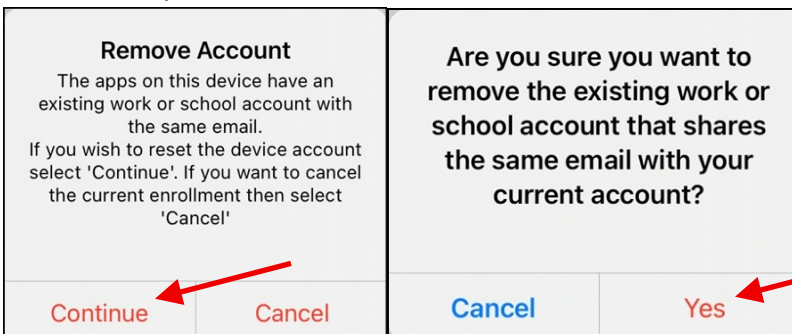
Remove Account

The apps on this device have an existing work or school account with the same email.
If you wish to reset the device account select 'Continue'. If you want to cancel the current enrollment then select 'Cancel'

Continue
Cancel

Are you sure you want to remove the existing work or school account that shares the same email with your current account?

Cancel
Yes